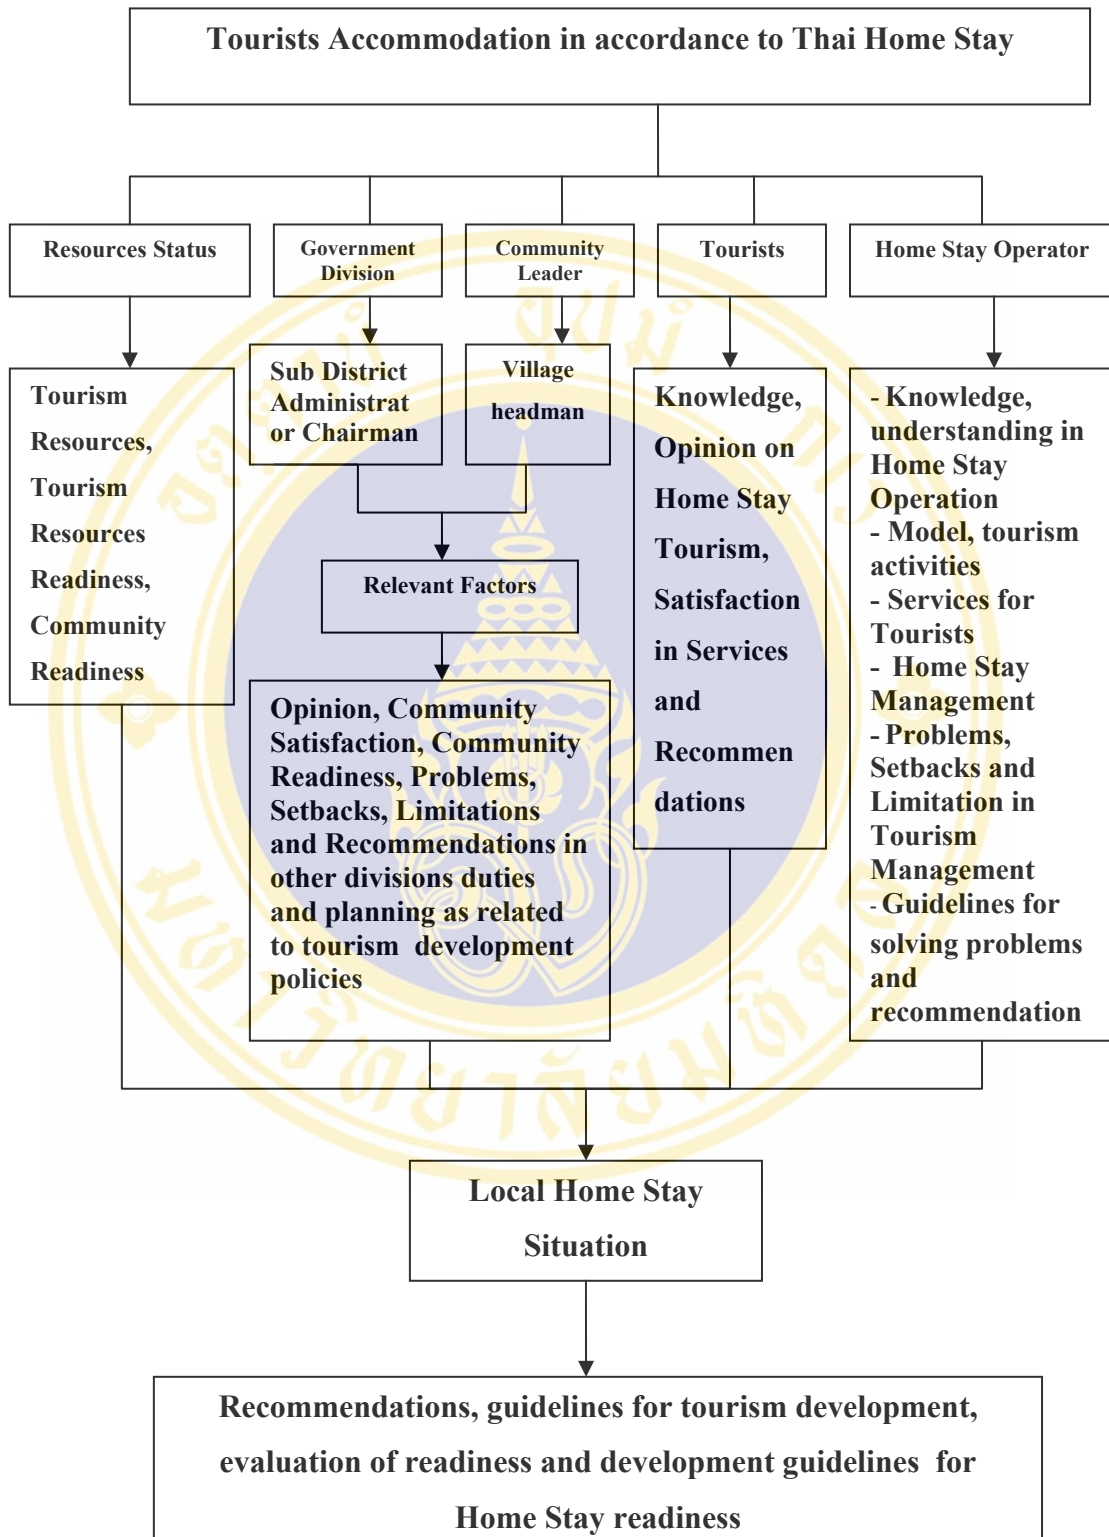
Tourists Accommodation in accordance to Thai Home Stay

Resources Status

Government Division

Community Leader

Tourists

Home Stay Operator

Tourism Resources, Tourism Resources Readiness, Community Readiness

Sub District Administrator Chairman

Village headman

Relevant Factors

Opinion, Community Satisfaction, Community Readiness, Problems, Setbacks, Limitations and Recommendations in other divisions duties and planning as related to tourism development policies

Knowledge, Opinion on Home Stay Tourism, Satisfaction in Services and Recommendations

- Knowledge, understanding in Home Stay Operation
- Model, tourism activities
- Services for Tourists
- Home Stay Management
- Problems, Setbacks and Limitation in Tourism Management
- Guidelines for solving problems and recommendation

Local Home Stay Situation

Recommendations, guidelines for tourism development, evaluation of readiness and development guidelines for Home Stay readiness